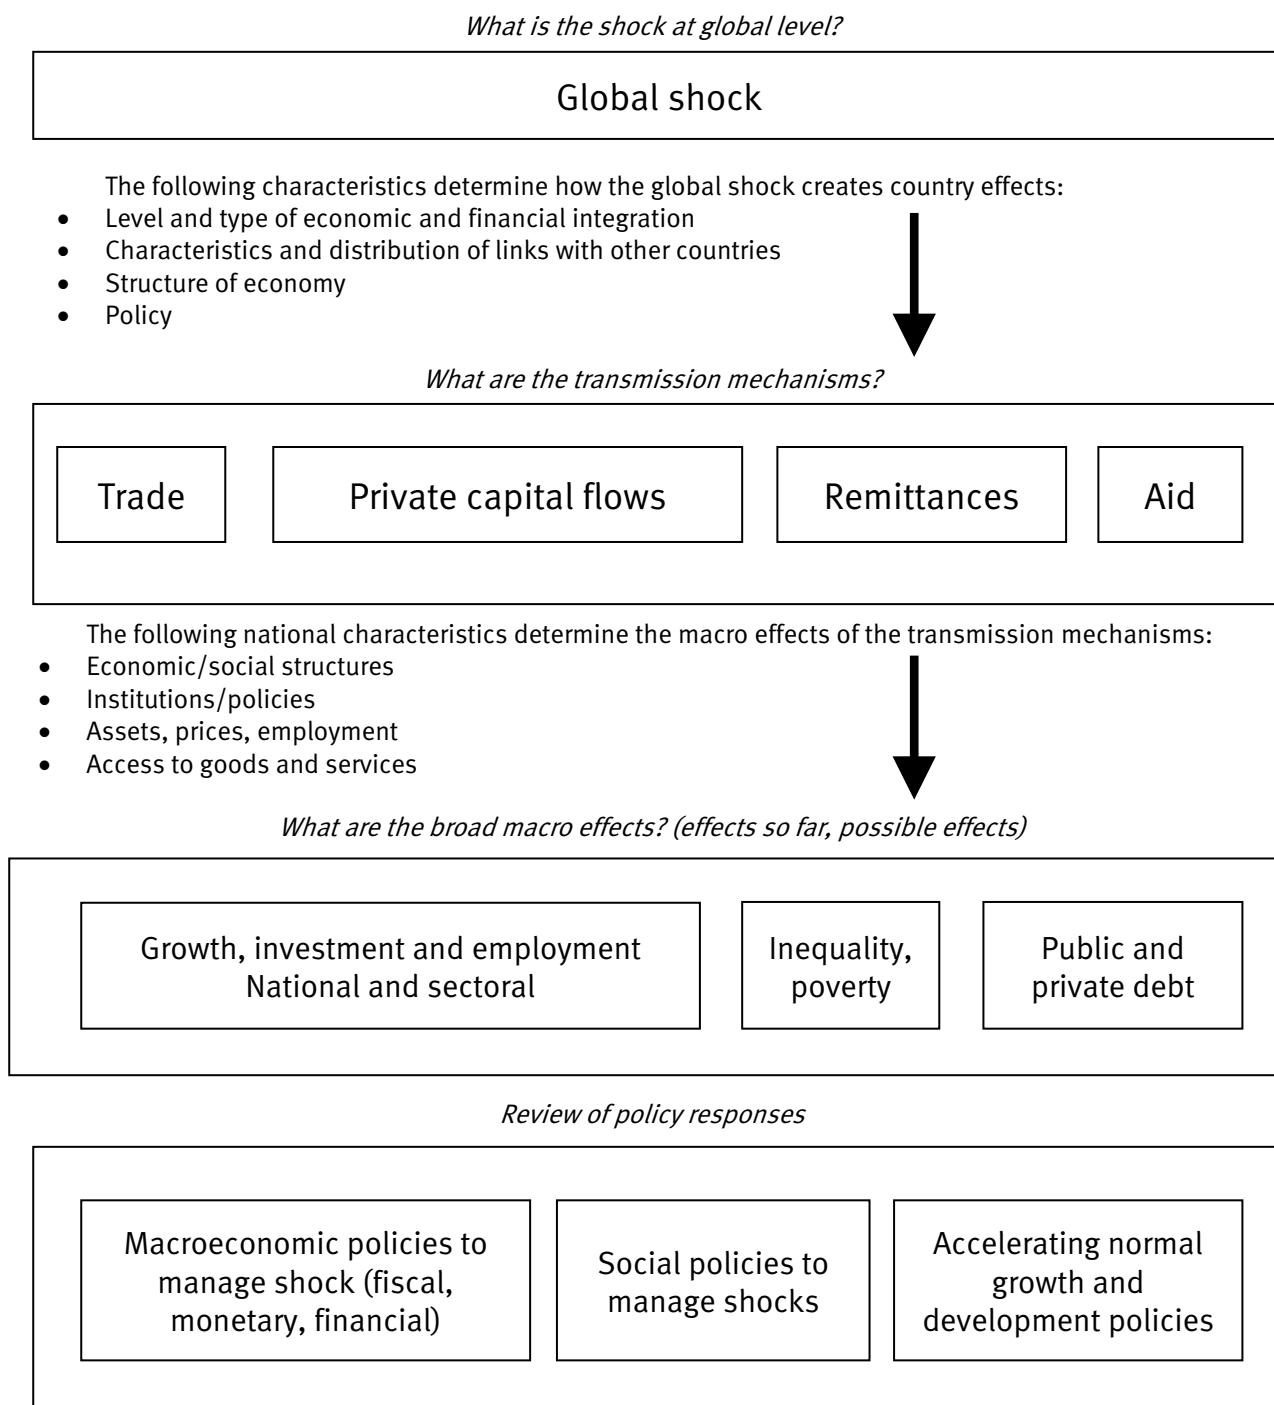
What is the shock at global level?

Global shock

The following characteristics determine how the global shock creates country effects:
- Level and type of economic and financial integration
- Characteristics and distribution of links with other countries
- Structure of economy
- Policy

What are the transmission mechanisms?

Trade

Private capital flows

Remittances

Aid

The following national characteristics determine the macro effects of the transmission mechanisms:
- Economic/social structures
- Institutions/policies
- Assets, prices, employment
- Access to goods and services

What are the broad macro effects? (effects so far, possible effects)

Growth, investment and employment National and sectoral

Inequality, poverty

Public and private debt

Review of policy responses

Macroeconomic policies to manage shock (fiscal, monetary, financial)

Social policies to manage shocks

Accelerating normal growth and development policies